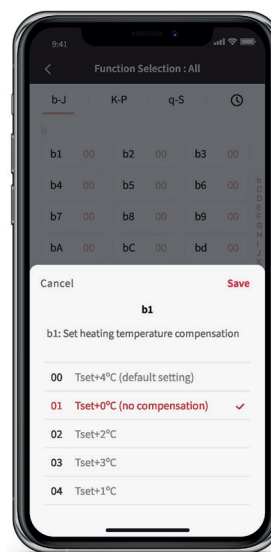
9:41

Function Selection : All

b-J K-P q-S

b

b1 00 b2 00 b3 00

b4 00 b5 00 b6 00

b7 00 b8 00 b9 00

bA 00 bC 00 bd 00

Cancel Save

b1

b1: Set heating temperature compensation

00 Tset+4°C (default setting)

01 Tset+0°C (no compensation)

02 Tset+2°C

03 Tset+3°C

04 Tset+1°C